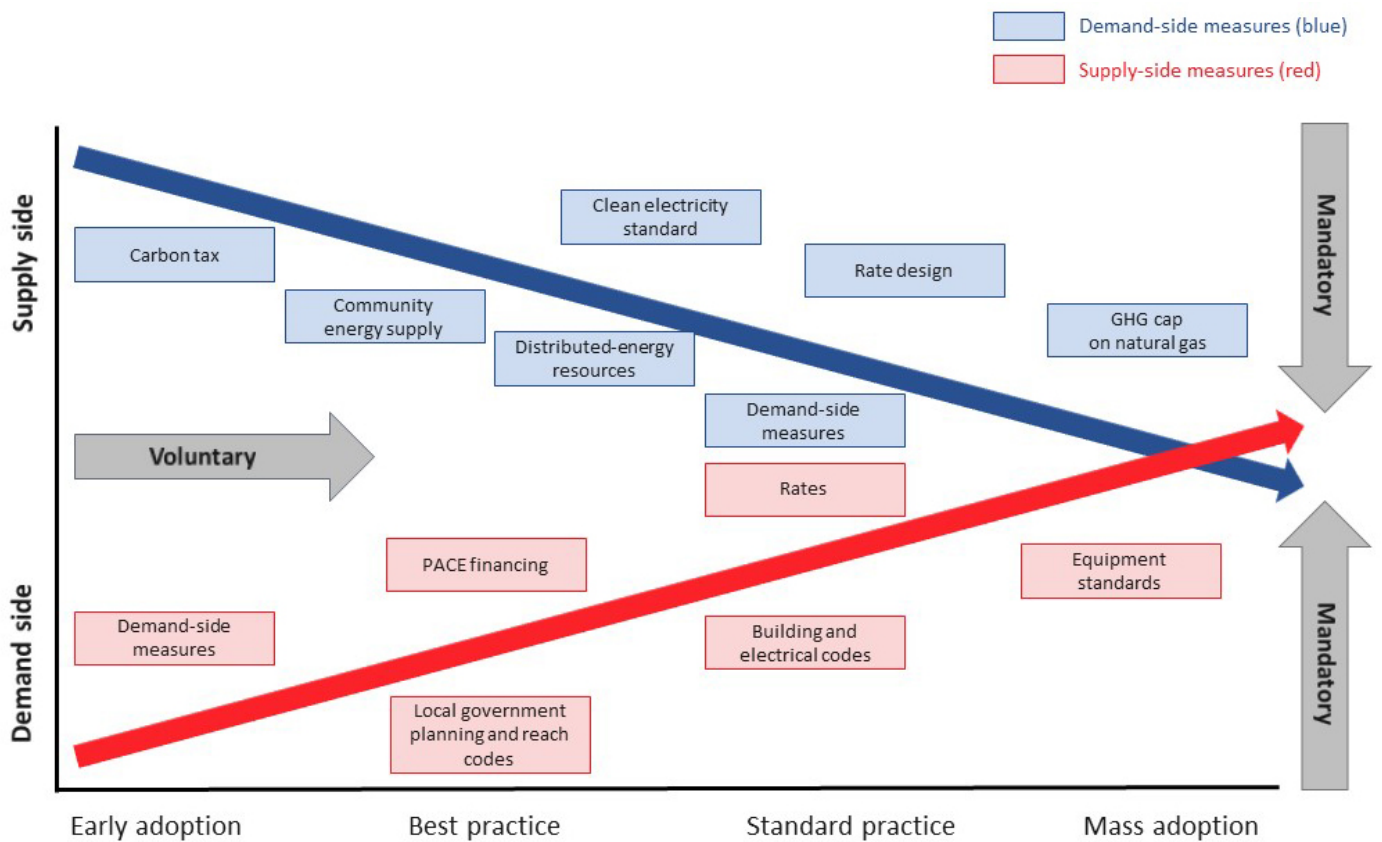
Demand-side measures (blue)
Supply-side measures (red)

Supply side

Carbon tax

Community energy supply

Distributed-energy resources

Clean electricity standard

Rate design

GHG cap on natural gas

Demand-side measures

Mandatory

Voluntary

Rates

PACE financing

Equipment standards

Demand-side measures

Building and electrical codes

Local government planning and reach codes

Demand side

Mandatory

Early adoption
Best practice
Standard practice
Mass adoption